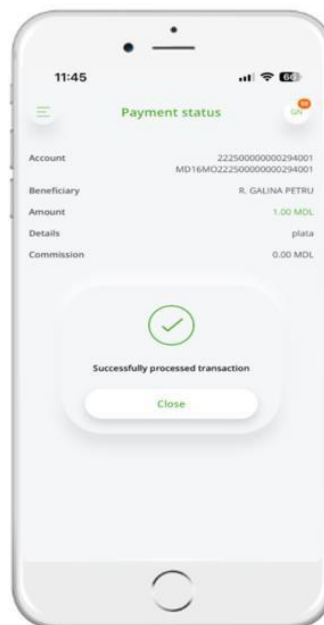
11:45

Payment status

GN

Account
2225000000000294001
MD16MO2225000000000294001

Beneficiary
R. GALINA PETRU

Amount
1.00 MDL

Details
plata

Commission
0.00 MDL

Successfully processed transaction

Close